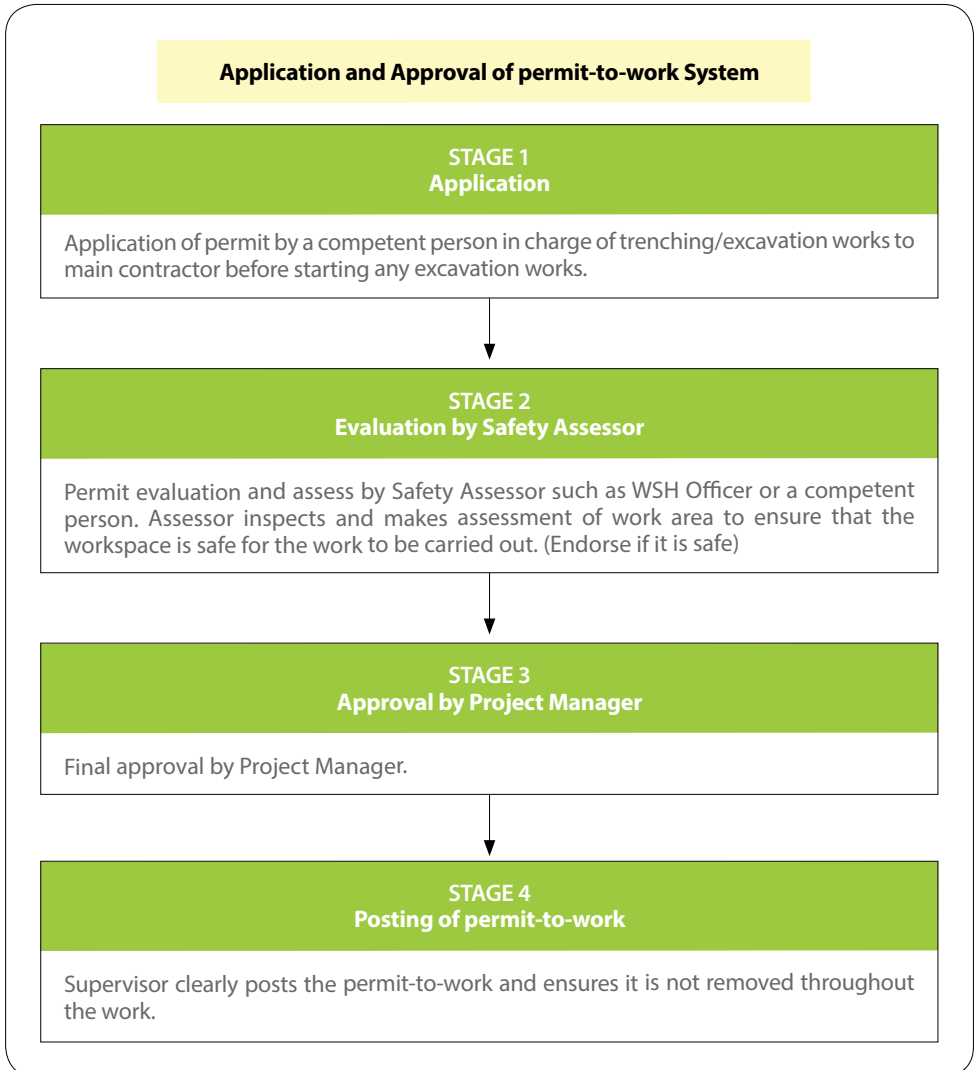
Application and Approval of permit-to-work System

STAGE 1
Application

Application of permit by a competent person in charge of trenching/excavation works to main contractor before starting any excavation works.

STAGE 2
Evaluation by Safety Assessor

Permit evaluation and assess by Safety Assessor such as WSH Officer or a competent person. Assessor inspects and makes assessment of work area to ensure that the workspace is safe for the work to be carried out. (Endorse if it is safe)

STAGE 3
Approval by Project Manager

Final approval by Project Manager.

STAGE 4
Posting of permit-to-work

Supervisor clearly posts the permit-to-work and ensures it is not removed throughout the work.